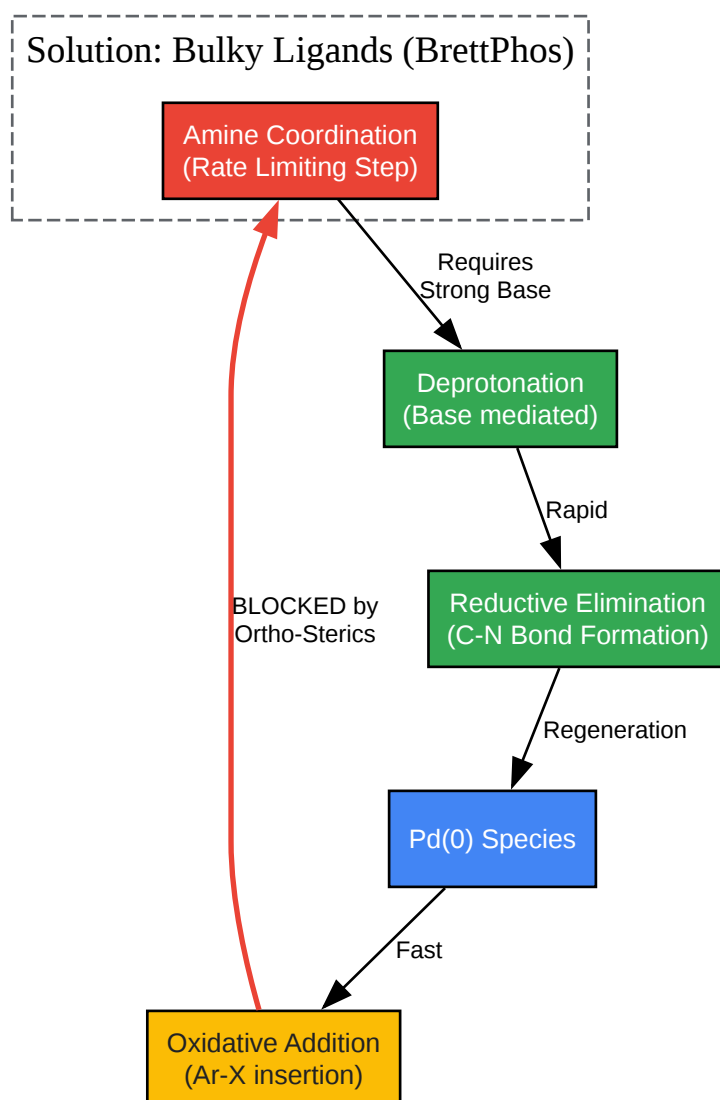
Solution: Bulky Ligands (BrettPhos)

Amine Coordination
(Rate Limiting Step)

Requires
Strong Base

Deprotonation
(Base mediated)

Rapid

Reductive Elimination
(C-N Bond Formation)

Regeneration

Pd(0) Species

Fast

Oxidative Addition
(Ar-X insertion)

BLOCKED by
Ortho-Sterics